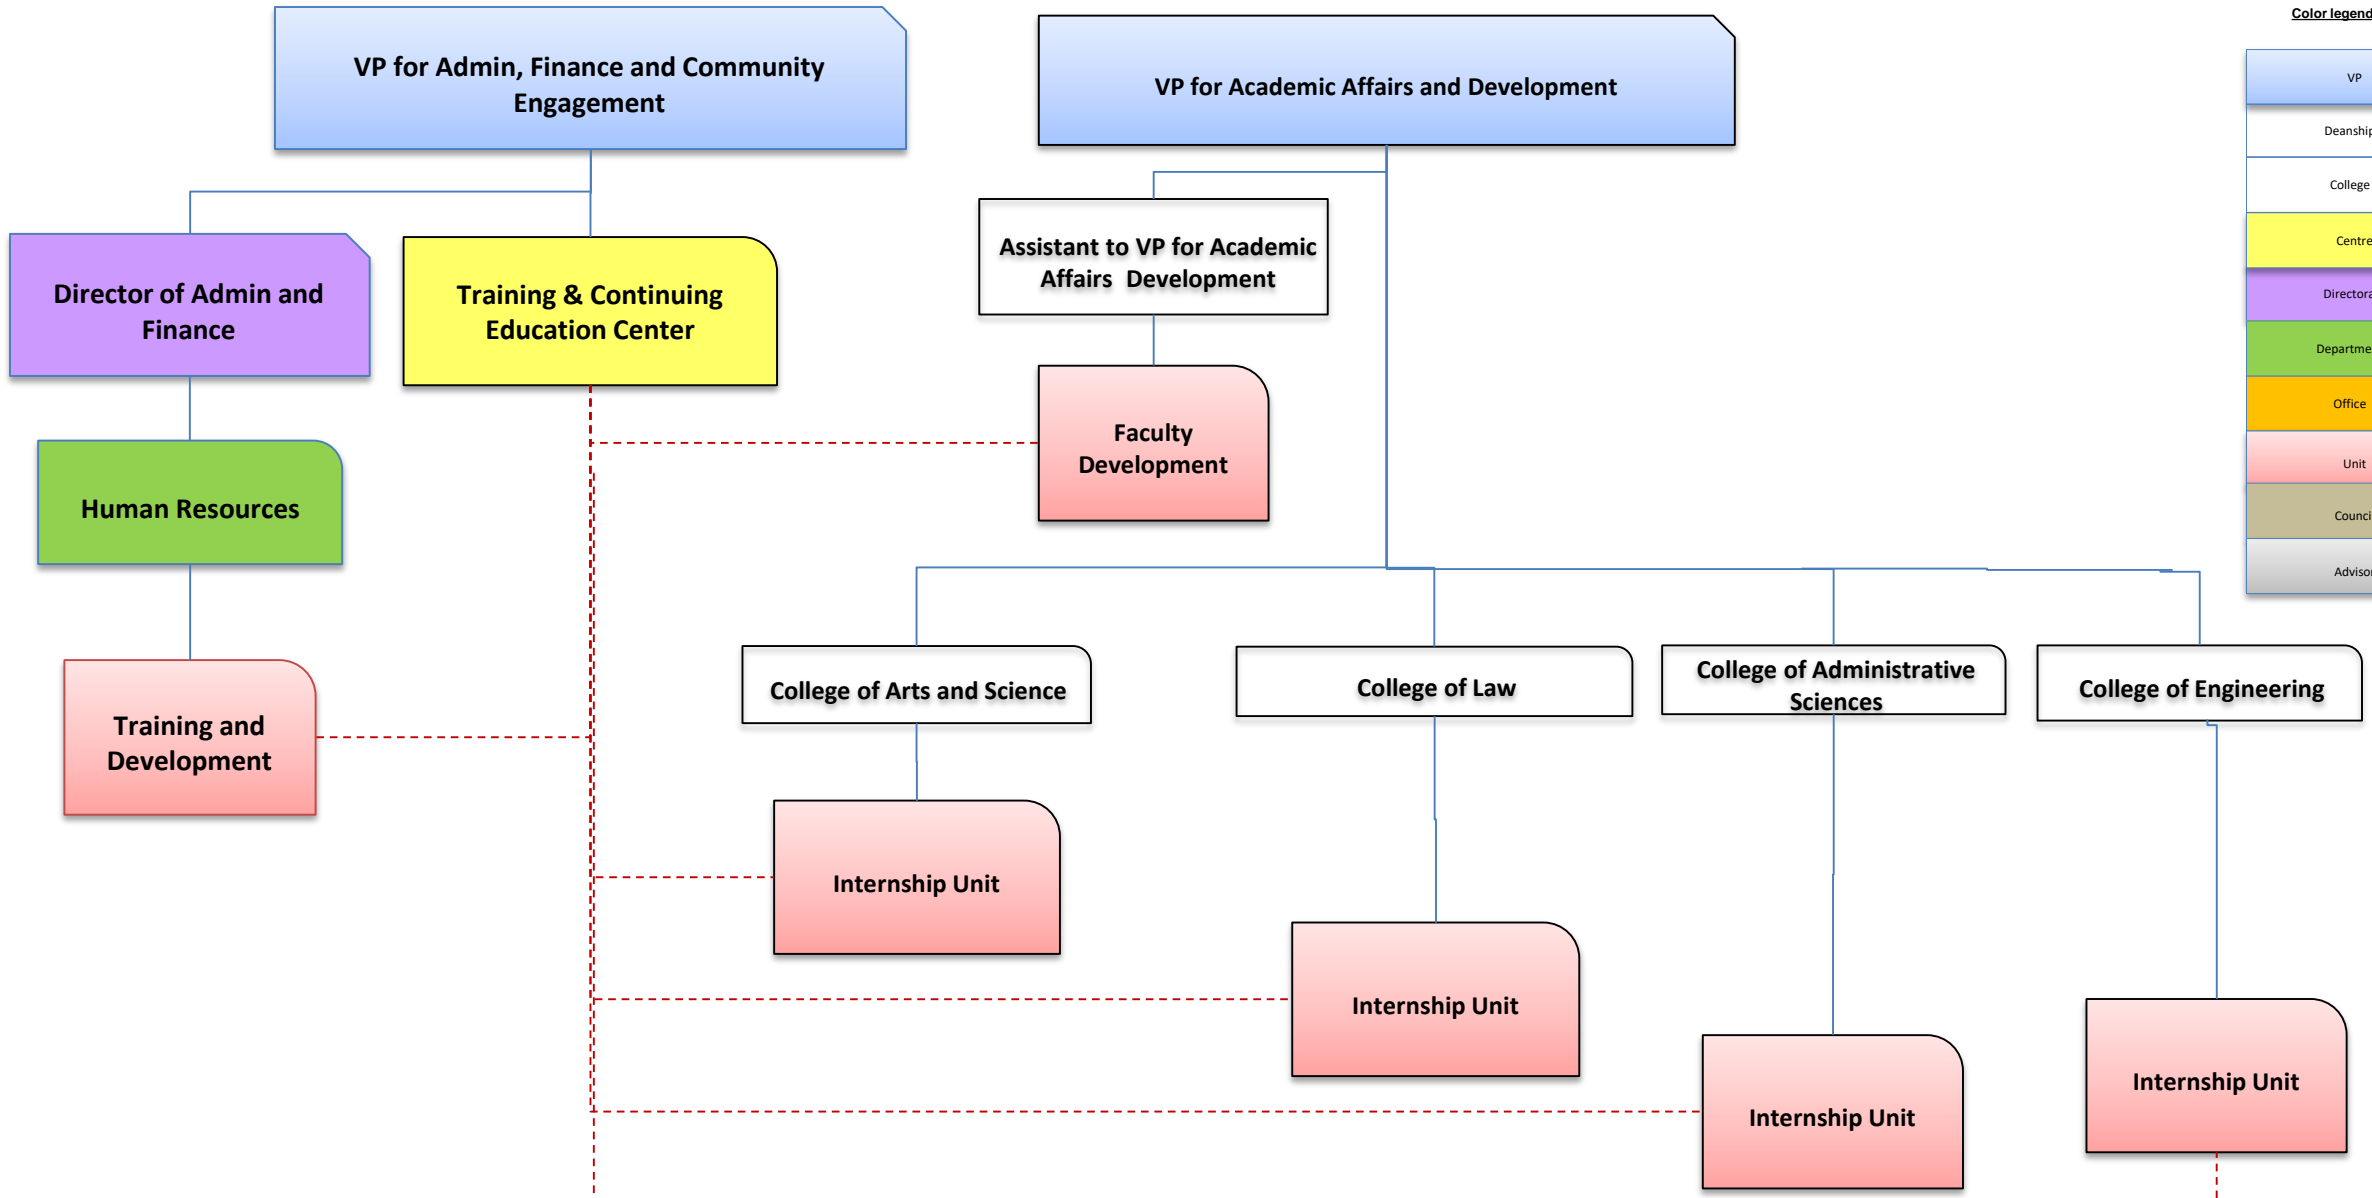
Color legend

VP

Deanship

College

Centre

Directora

Departme

Office

Unit

Counci

Advisor

VP for Admin, Finance and Community Engagement

VP for Academic Affairs and Development

Assistant to VP for Academic Affairs Development

Director of Admin and Finance

Training & Continuing Education Center

Faculty Development

Human Resources

Training and Development

College of Arts and Science

College of Law

College of Administrative Sciences

College of Engineering

Internship Unit

Internship Unit

Internship Unit

Internship Unit